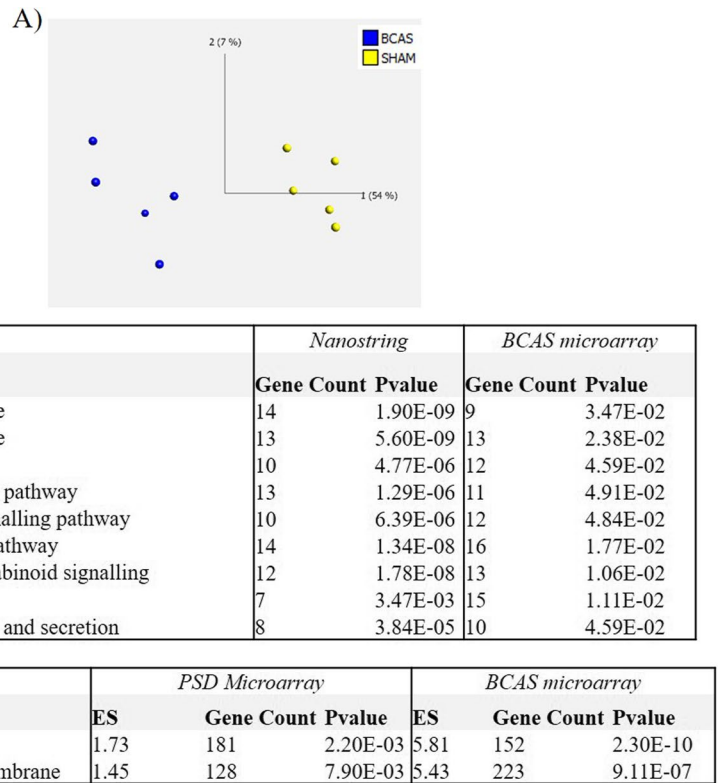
A)

2 (7 %)

BCAS
SHAM

1 (54 %)

| | Nanostring | | BCAS microarray | |
|---|---|---|---|---|
| | Gene Count | Pvalue | Gene Count | Pvalue |
| e | 14 | 1.90E-09 | 9 | 3.47E-02 |
| e | 13 | 5.60E-09 | 13 | 2.38E-02 |
| | 10 | 4.77E-06 | 12 | 4.59E-02 |
| pathway | 13 | 1.29E-06 | 11 | 4.91E-02 |
| alling pathway | 10 | 6.39E-06 | 12 | 4.84E-02 |
| athway | 14 | 1.34E-08 | 16 | 1.77E-02 |
| binoid signalling | 12 | 1.78E-08 | 13 | 1.06E-02 |
| | 7 | 3.47E-03 | 15 | 1.11E-02 |
| and secretion | 8 | 3.84E-05 | 10 | 4.59E-02 |

| | PSD Microarray | | | BCAS microarray | | |
|---|---|---|---|---|---|---|
| | ES | Gene Count | Pvalue | ES | Gene Count | Pvalue |
| | 1.73 | 181 | 2.20E-03 | 5.81 | 152 | 2.30E-10 |
| mbrane | 1.45 | 128 | 7.90E-03 | 5.43 | 223 | 9.11E-07 |